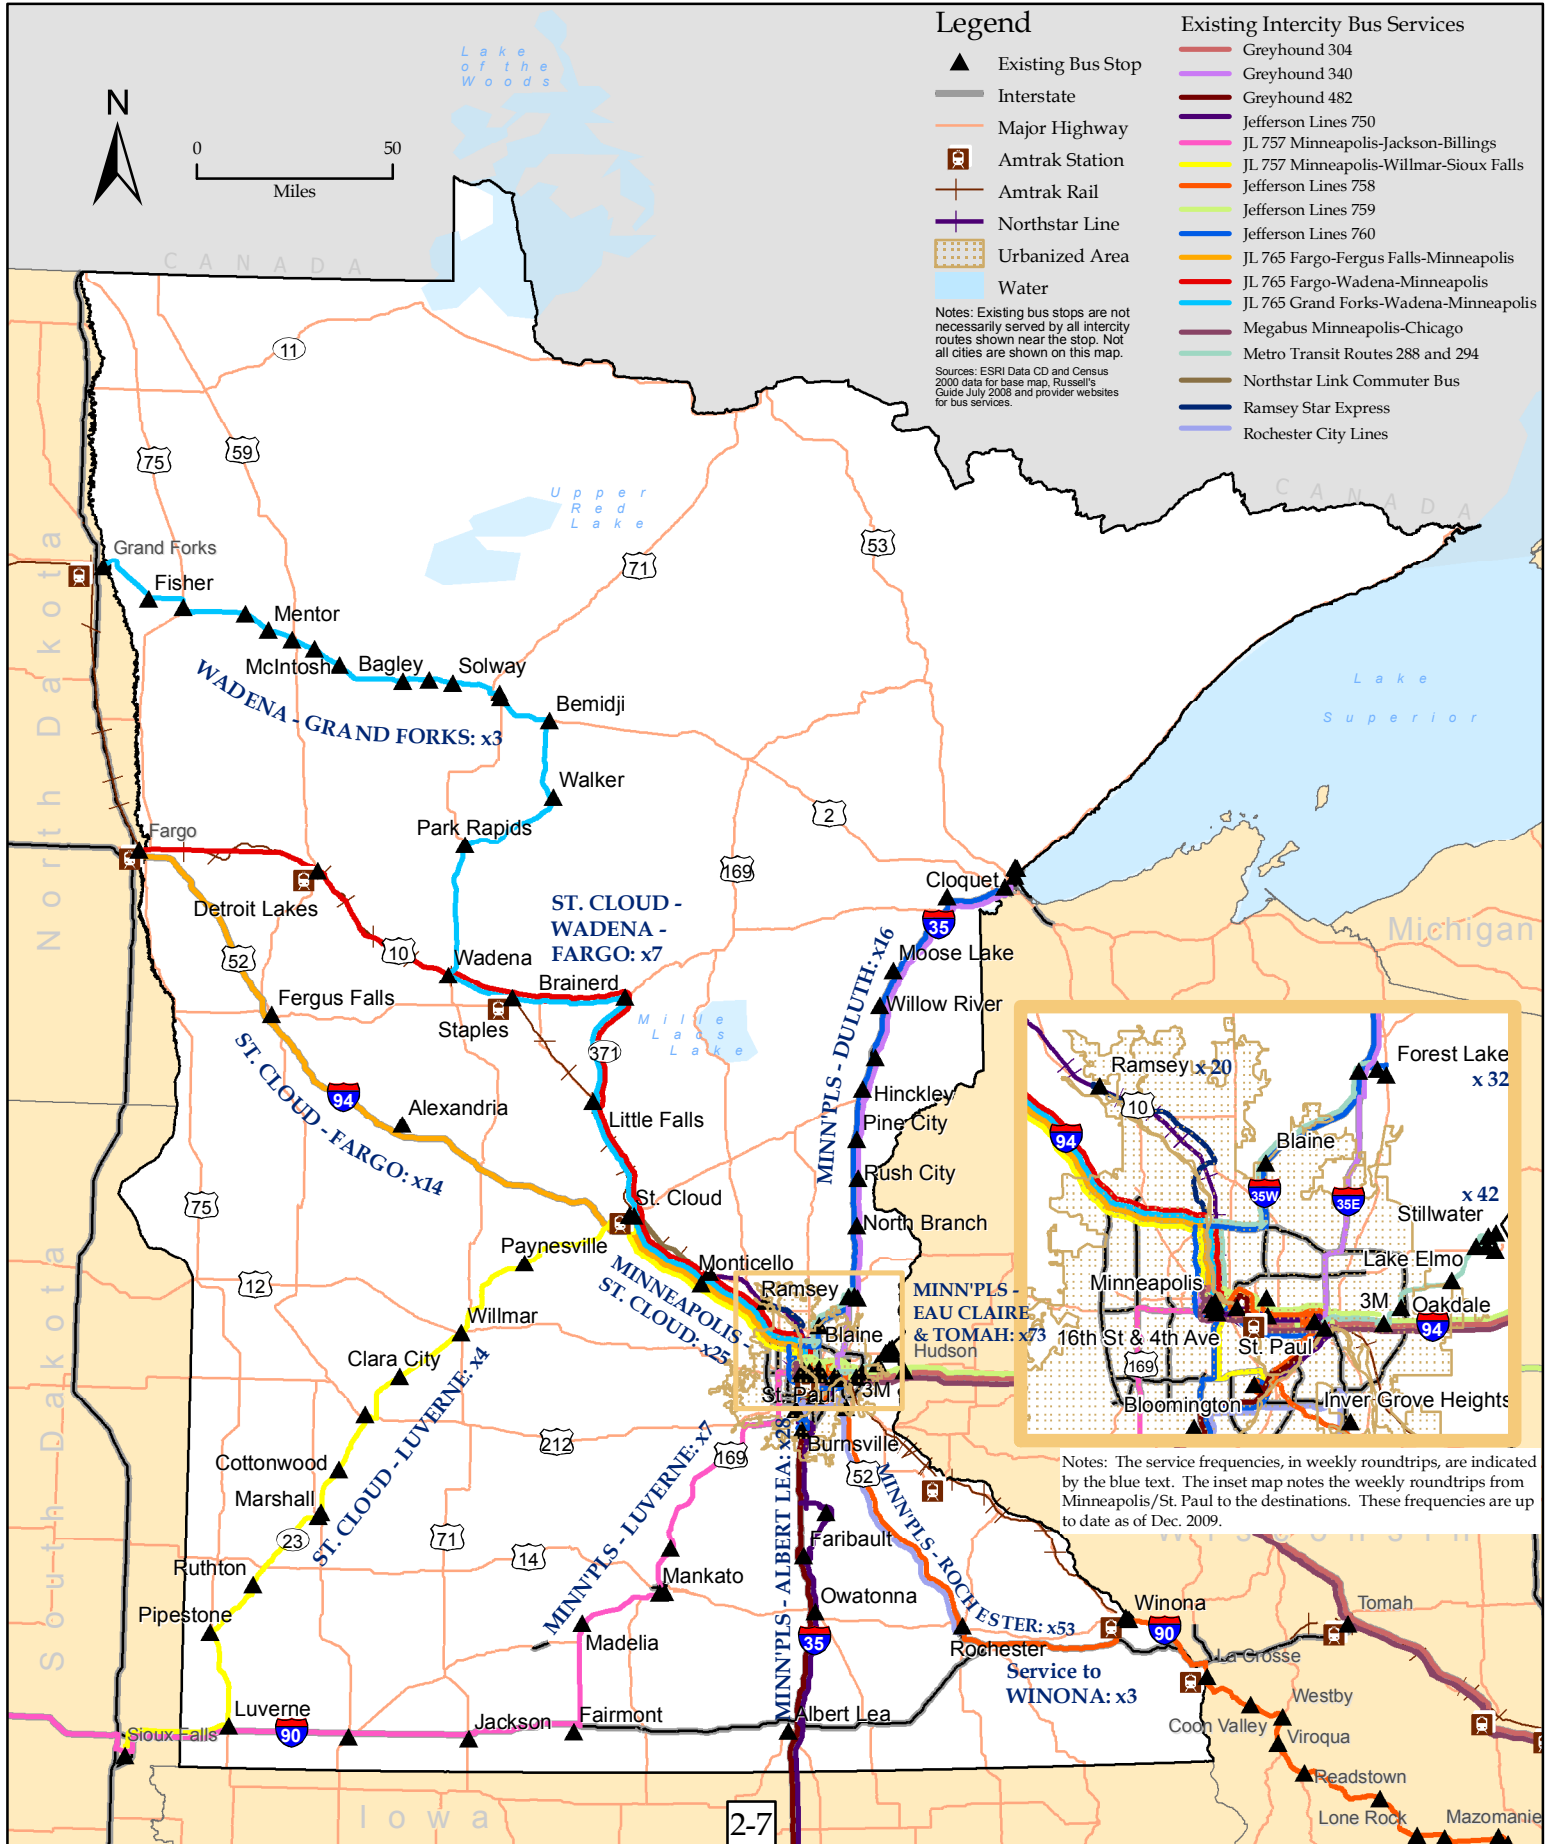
Legend
Existing Bus Stop
Interstate
Major Highway
Amtrak Station
Amtrak Rail
Northstar Line
Urbanized Area
Water

Notes: Existing bus stops are not necessarily served by all intercity routes shown near the stop. Not all cities are shown on this map.

Sources: ESRI Data CD and Census 2000 data for base map, Russell's Guide July 2008 and provider websites for bus services.

Existing Intercity Bus Services
Greyhound 304
Greyhound 340
Greyhound 482
Jefferson Lines 750
JL 757 Minneapolis-Jackson-Billings
JL 757 Minneapolis-Willmar-Sioux Falls
Jefferson Lines 758
Jefferson Lines 759
Jefferson Lines 760
JL 765 Fargo-Fergus Falls-Minneapolis
JL 765 Fargo-Wadena-Minneapolis
JL 765 Grand Forks-Wadena-Minneapolis
Megabus Minneapolis-Chicago
Metro Transit Routes 288 and 294
Northstar Link Commuter Bus
Ramsey Star Express
Rochester City Lines

N
0 50
Miles

Lake of the Woods
CANADA
CANADA
Upper Red Lake
Lake Superior
Mille Lacs Lake
North Dakota
South Dakota
Michigan
Iowa
Wisconsin

11
75
59
71
53
2
169
10
52
371
94
75
12
212
169
71
14
23
90
35
52
35W
35E

Grand Forks
Fisher
Mentor
McIntosh
Bagley
Solway
Bemidji
WADENA - GRAND FORKS: x3
Walker
Park Rapids
Fargo
Detroit Lakes
Wadena
Brainerd
Staples
Fergus Falls
ST. CLOUD - WADENA - FARGO: x7
Cloquet
Moose Lake
Willow River
Hinckley
Pine City
Rush City
North Branch
MINN'PLS - DULUTH: x16
Alexandria
Little Falls
ST. CLOUD - FARGO: x14
St. Cloud
Paynesville
Monticello
MINNEAPOLIS ST. CLOUD: x25
Ramsey
Blaine
St. Paul
3M
MINN'PLS - EAU CLAIRE & TOMAH: x73
Hudson
Willmar
Clara City
ST. CLOUD - LUVERNE: x4
Cottonwood
Marshall
Ruthton
Pipestone
Luverne
Sioux Falls
Jackson
Fairmont
Madelia
Mankato
MINN'PLS - LUVERNE: x7
Burnsville
Faribault
Owatonna
MINN'PLS - ALBERT LEA: x28
Albert Lea
MINN'PLS - ROCHESTER: x53
Rochester
Winona
Service to WINONA: x3
La Crosse
Tomah
Westby
Coon Valley
Viroqua
Readstown
Lone Rock
Mazomanie

Ramsey x 20
Forest Lake x 32
Blaine
x 42
Stillwater
Lake Elmo
Minneapolis
3M
Oakdale
16th St & 4th Ave
St. Paul
Bloomington
Inver Grove Heights

Notes: The service frequencies, in weekly roundtrips, are indicated by the blue text. The inset map notes the weekly roundtrips from Minneapolis/St. Paul to the destinations. These frequencies are up to date as of Dec. 2009.

2-7